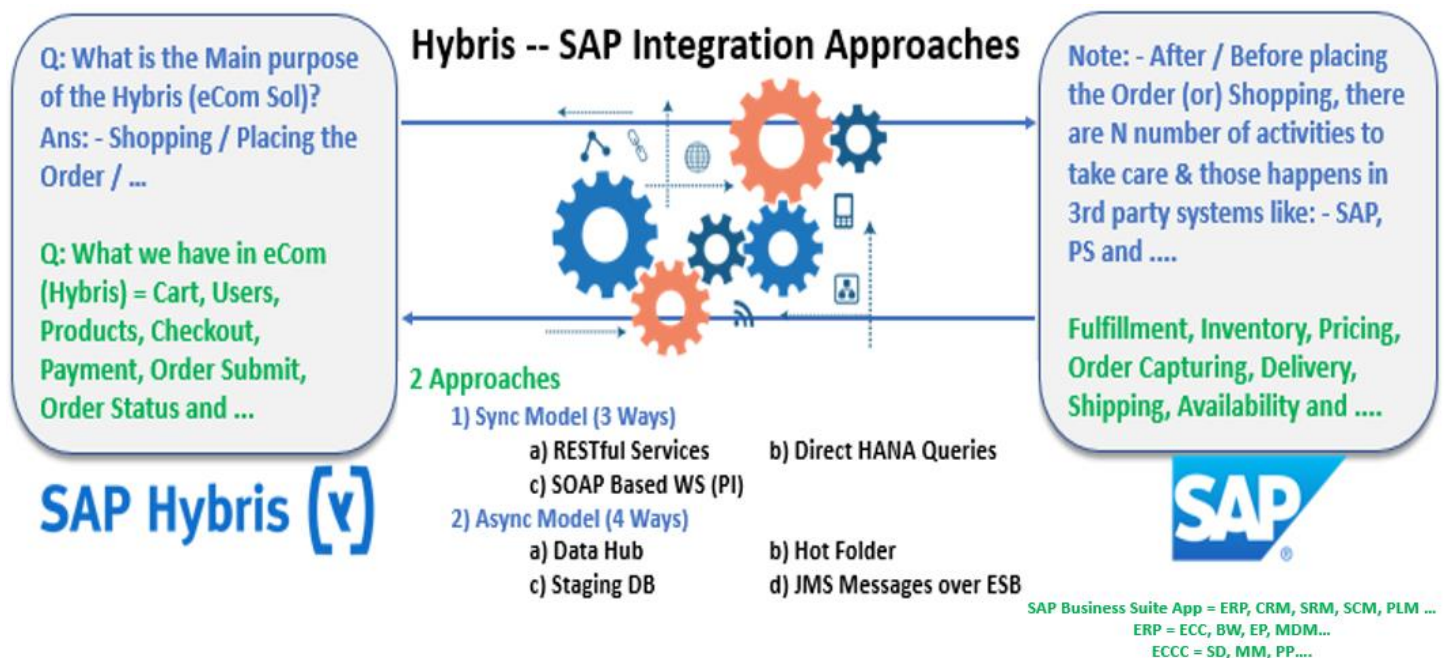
Q: What is the Main purpose of the Hybris (eCom Sol)?
Ans: - Shopping / Placing the Order / ...

Q: What we have in eCom (Hybris) = Cart, Users, Products, Checkout, Payment, Order Submit, Order Status and ...

SAP Hybris

Hybris -- SAP Integration Approaches

2 Approaches
1) Sync Model (3 Ways)
a) RESTful Services
b) Direct HANA Queries
c) SOAP Based WS (PI)
2) Async Model (4 Ways)
a) Data Hub
b) Hot Folder
c) Staging DB
d) JMS Messages over ESB

Note: - After / Before placing the Order (or) Shopping, there are N number of activities to take care & those happens in 3rd party systems like: - SAP, PS and ....

Fulfillment, Inventory, Pricing, Order Capturing, Delivery, Shipping, Availability and ....

SAP®

SAP Business Suite App = ERP, CRM, SRM, SCM, PLM ...
ERP = ECC, BW, EP, MDM...
ECCC = SD, MM, PP....